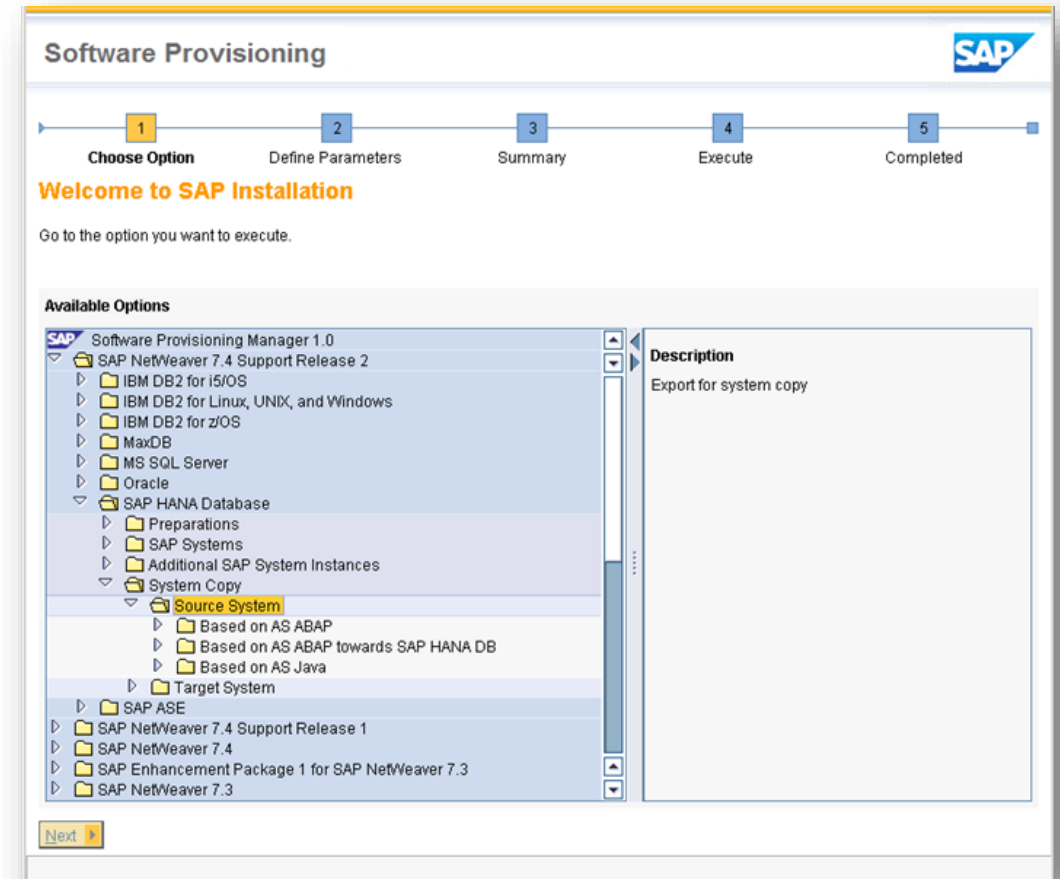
Software Provisioning

SAP

1 Choose Option
2 Define Parameters
3 Summary
4 Execute
5 Completed

Welcome to SAP Installation

Go to the option you want to execute.

Available Options

SAP Software Provisioning Manager 1.0
SAP NetWeaver 7.4 Support Release 2
IBM DB2 for i5/OS
IBM DB2 for Linux, UNIX, and Windows
IBM DB2 for z/OS
MaxDB
MS SQL Server
Oracle
SAP HANA Database
Preparations
SAP Systems
Additional SAP System Instances
System Copy
Source System
Based on AS ABAP
Based on AS ABAP towards SAP HANA DB
Based on AS Java
Target System
SAP ASE
SAP NetWeaver 7.4 Support Release 1
SAP NetWeaver 7.4
SAP Enhancement Package 1 for SAP NetWeaver 7.3
SAP NetWeaver 7.3

Description

Export for system copy

Next